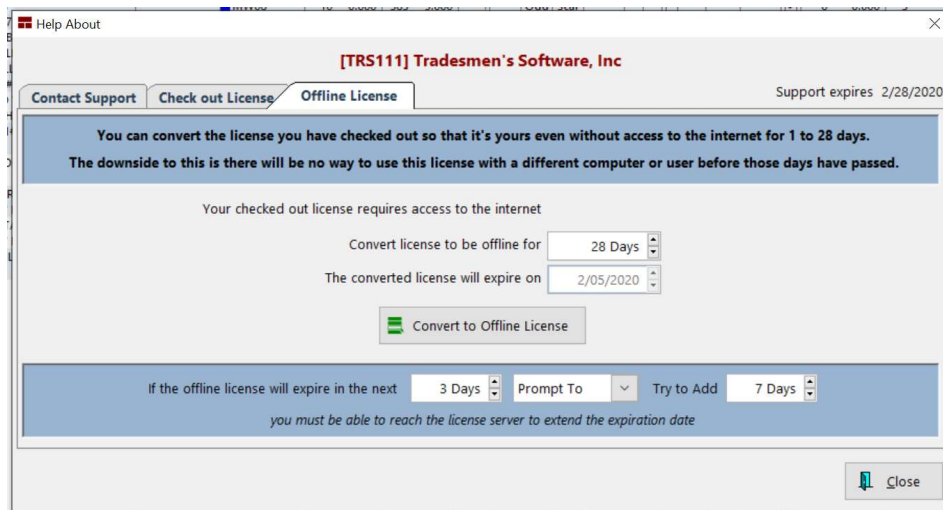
Help About

[TRS111] Tradesmen's Software, Inc

Contact Support | Check out License | Offline License

Support expires 2/28/2020

You can convert the license you have checked out so that it's yours even without access to the internet for 1 to 28 days.

The downside to this is there will be no way to use this license with a different computer or user before those days have passed.

Your checked out license requires access to the internet

Convert license to be offline for 28 Days

The converted license will expire on 2/05/2020

Convert to Offline License

If the offline license will expire in the next 3 Days Prompt To Try to Add 7 Days

you must be able to reach the license server to extend the expiration date

Close